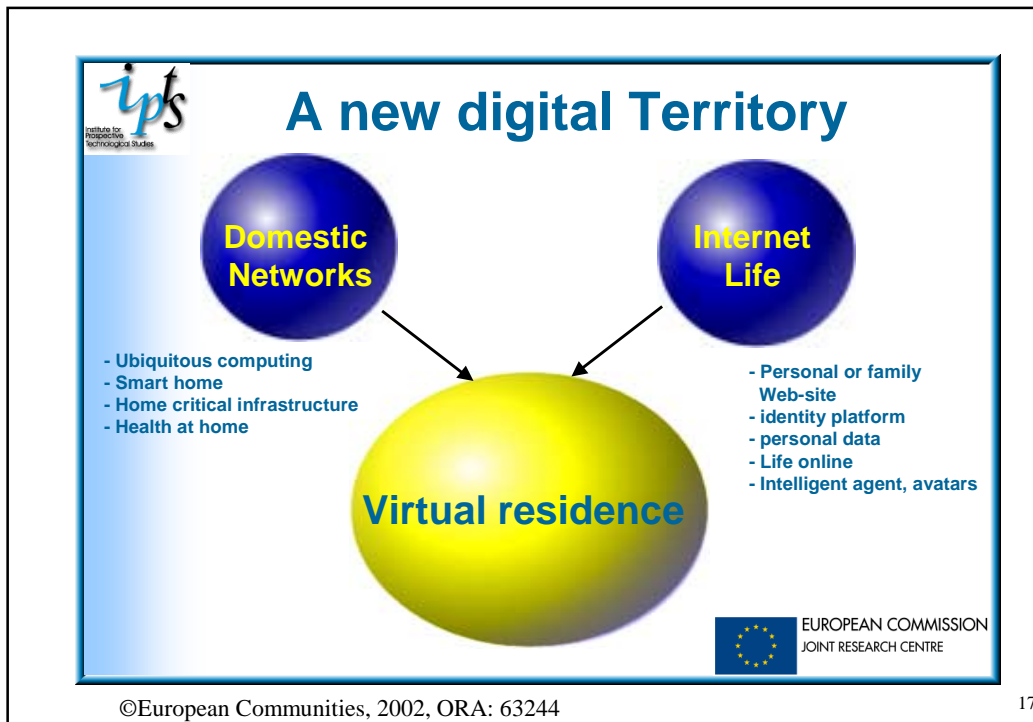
ipts
Institute for Prospective Technological Studies

A new digital Territory

Domestic Networks

Internet Life

- Ubiquitous computing
- Smart home
- Home critical infrastructure
- Health at home

- Personal or family Web-site
- identity platform
- personal data
- Life online
- Intelligent agent, avatars

Virtual residence

EUROPEAN COMMISSION
JOINT RESEARCH CENTRE

©European Communities, 2002, ORA: 63244

17